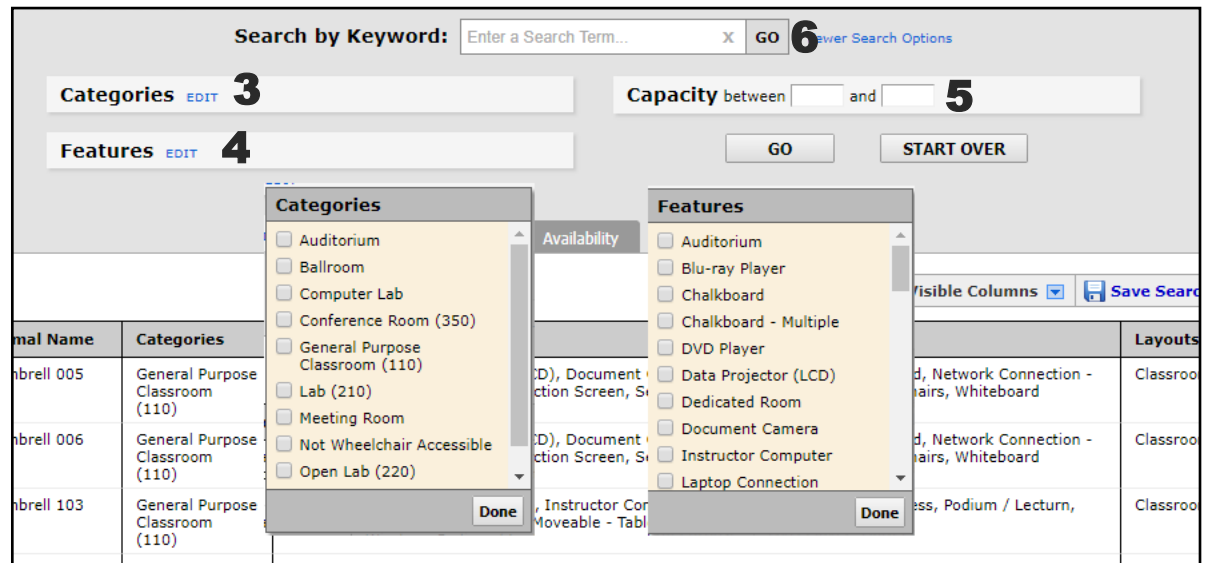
Search by Keyword: Enter a Search Term... x GO 6 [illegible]ewer Search Options

Categories EDIT 3

Capacity between and 5

Features EDIT 4

GO START OVER

Categories
Auditorium
Ballroom
Computer Lab
Conference Room (350)
General Purpose Classroom (110)
Lab (210)
Meeting Room
Not Wheelchair Accessible
Open Lab (220)
Done

Availability

Features
Auditorium
Blu-ray Player
Chalkboard
Chalkboard - Multiple
DVD Player
Data Projector (LCD)
Dedicated Room
Document Camera
Instructor Computer
Laptop Connection
Done

Visible Columns Save Searc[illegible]

| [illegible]mal Name | Categories | | | Layouts |
|---|---|---|---|---|
| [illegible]nbrell 005 | General Purpose Classroom (110) | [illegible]CD), Document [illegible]ction Screen, S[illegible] | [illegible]d, Network Connection - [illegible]airs, Whiteboard | Classroo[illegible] |
| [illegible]nbrell 006 | General Purpose Classroom (110) | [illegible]CD), Document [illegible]ction Screen, S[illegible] | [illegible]d, Network Connection - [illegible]airs, Whiteboard | Classroo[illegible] |
| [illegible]nbrell 103 | General Purpose Classroom (110) | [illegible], Instructor Co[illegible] Moveable - Tab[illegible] | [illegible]ess, Podium / Lecturn, | Classroo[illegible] |